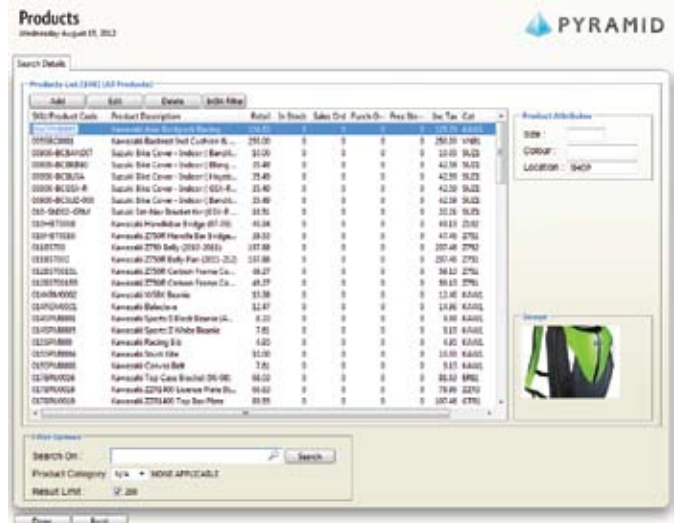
Products
Wednesday August 05, 2013

PYRAMID

Search Details

Products List (200) (All Products)

Add | Edit | Delete | With Filter

| SKU/Product Code | Product Description | Retail | In Stock | Sales Ord | Purch Or | Prev Rec | Inc Tax | Cat |
|---|---|---|---|---|---|---|---|---|
| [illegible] | Kawasaki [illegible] Backpack Racing | 124.55 | 0 | 0 | 0 | 0 | 125.75 | KAWL |
| 0055BC0008 | Kawasaki Backrest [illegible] Cushion & ... | 250.00 | 0 | 0 | 0 | 0 | 250.00 | VNBL |
| 00000-BCBA... | Suzuki Bike Cover - Indoor (Bandit... | 10.00 | 0 | 0 | 0 | 0 | 10.00 | SUZL |
| 00000-BCB... | Suzuki Bike Cover - Indoor (Blking... | 35.49 | 0 | 0 | 0 | 0 | 42.59 | SUZL |
| 00000-BCBUSA | Suzuki Bike Cover - Indoor (Hayab... | 35.49 | 0 | 0 | 0 | 0 | 42.59 | SUZL |
| 00000-BCGSX-R | Suzuki Bike Cover - Indoor (GSX-R... | 35.49 | 0 | 0 | 0 | 0 | 42.59 | SUZL |
| 00000-BCSUZ-000 | Suzuki Bike Cover - Indoor (Bandit... | 35.49 | 0 | 0 | 0 | 0 | 42.59 | SUZL |
| 010-SV650-GRM | Suzuki Sm Nav Bracket Kit (GSX-R... | 18.51 | 0 | 0 | 0 | 0 | 22.21 | SUZL |
| 0104870008 | Kawasaki Handlebar Bridge (07-09) | 41.04 | 0 | 0 | 0 | 0 | 49.25 | ZX6J |
| 0104870088 | Kawasaki Z750R Handle Bar Bridge... | 39.53 | 0 | 0 | 0 | 0 | 47.44 | ZR7L |
| 01055700 | Kawasaki Z750 Belly (2010-2011) | 197.88 | 0 | 0 | 0 | 0 | 237.46 | ZR7L |
| 0105570001 | Kawasaki Z750R Belly Pan (2011-2012) | 197.88 | 0 | 0 | 0 | 0 | 237.46 | ZR7L |
| 0105570003L | Kawasaki Z750R Carbon Frame Co... | 49.27 | 0 | 0 | 0 | 0 | 59.13 | ZR7L |
| 0105570003R | Kawasaki Z750R Carbon Frame Co... | 49.27 | 0 | 0 | 0 | 0 | 59.13 | ZR7L |
| 0140SBU0002 | Kawasaki WSBK Beanie | 11.38 | 0 | 0 | 0 | 0 | 13.65 | KAWL |
| 0140SBU0001 | Kawasaki Balaclava | 12.47 | 0 | 0 | 0 | 0 | 14.96 | KAWL |
| 0145PU0001 | Kawasaki Sports II Knit Beanie (A... | 8.33 | 0 | 0 | 0 | 0 | 10.00 | KAWL |
| 0145PU0005 | Kawasaki Sports II White Beanie | 7.81 | 0 | 0 | 0 | 0 | 9.37 | KAWL |
| 0135PU0008 | Kawasaki Racing Bib | 6.83 | 0 | 0 | 0 | 0 | 8.20 | KAWL |
| 0155PU0006 | Kawasaki Stunt Kite | 10.00 | 0 | 0 | 0 | 0 | 12.00 | KAWL |
| 0155PU0005 | Kawasaki Canvas Belt | 7.81 | 0 | 0 | 0 | 0 | 9.37 | KAWL |
| 0178RU0028 | Kawasaki Top Case Bracket (06-08) | 69.02 | 0 | 0 | 0 | 0 | 82.82 | ER6L |
| 0178RU0018 | Kawasaki Z750 800 License Plate Bu... | 65.63 | 0 | 0 | 0 | 0 | 78.76 | ZZ7U |
| 0178RU0019 | Kawasaki ZZR1400 Top Box Mone... | 89.55 | 0 | 0 | 0 | 0 | 107.46 | ZTRL |

Product Attributes
Size :
Colour :
Location : SHOP

Image

Filter Options
Search On : [Search]
Product Category: N/A NONE APPLICABLE
Result Limit: 200

Prev | Next